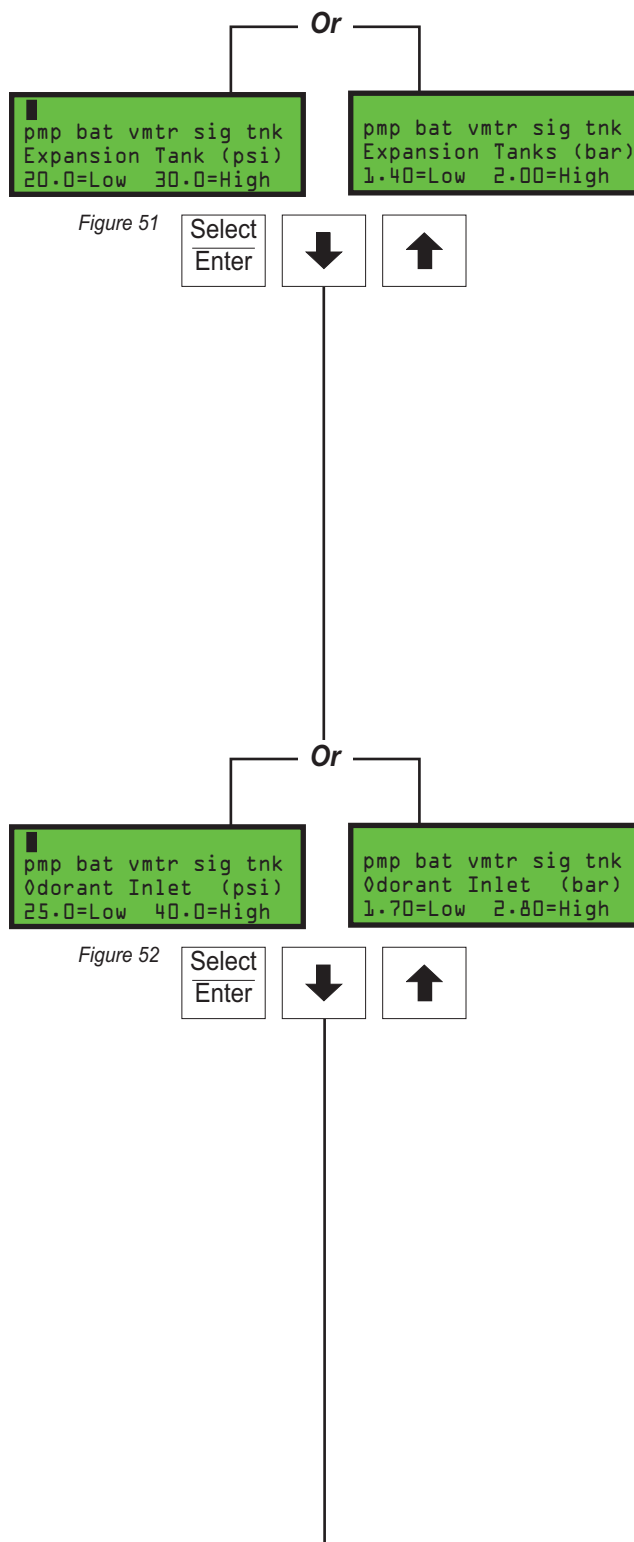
Or

pmp bat vmtr sig tnk
Expansion Tank (psi)
20.0=Low 30.0=High

pmp bat vmtr sig tnk
Expansion Tanks (bar)
1.40=Low 2.00=High

Figure 51

Select
Enter

Or

pmp bat vmtr sig tnk
Odorant Inlet (psi)
25.0=Low 40.0=High

pmp bat vmtr sig tnk
Odorant Inlet (bar)
1.70=Low 2.80=High

Figure 52

Select
Enter